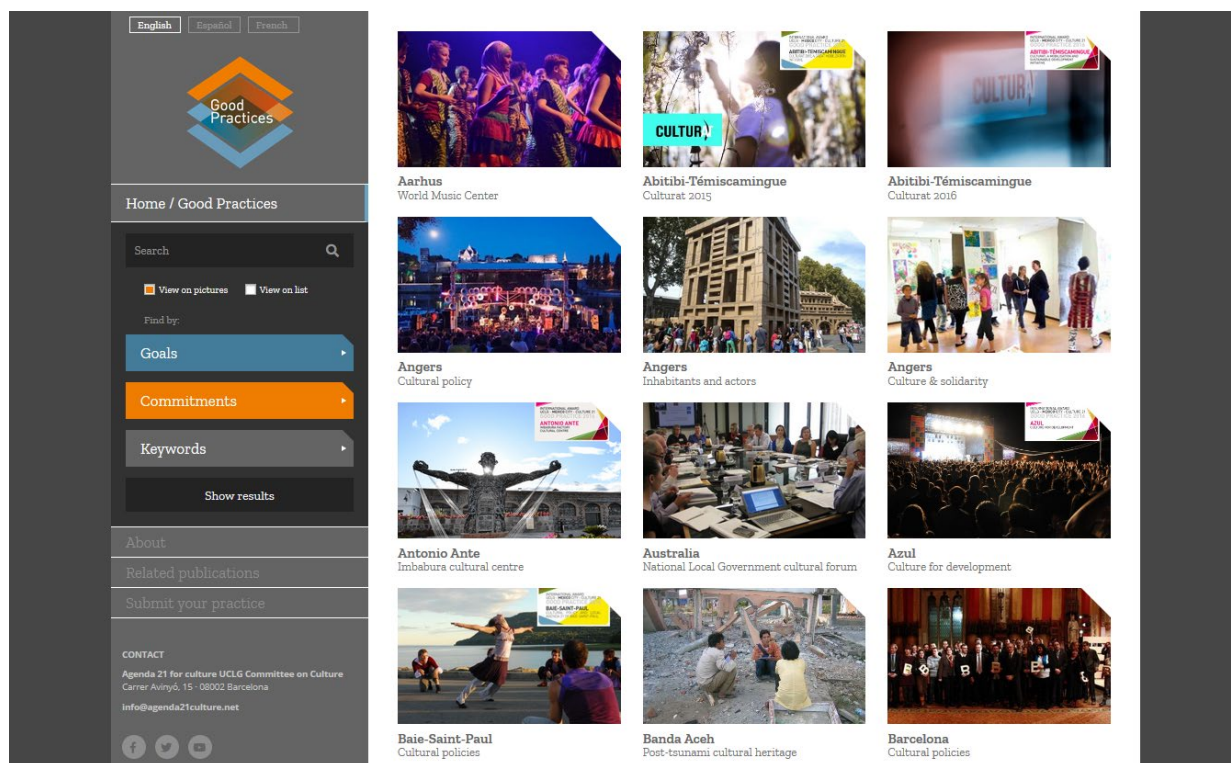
English Español French

Good Practices

Home / Good Practices

Search

View on pictures View on list

Find by:

Goals

Commitments

Keywords

Show results

About

Related publications

Submit your practice

CONTACT

Agenda 21 for culture UCLG Committee on Culture
Carrer Avinyó, 15 · 08002 Barcelona

info@agenda21culture.net

Aarhus
World Music Center

CULTURAT

Abitibi-Témiscamingue
Culturat 2015

Abitibi-Témiscamingue
Culturat 2016

Angers
Cultural policy

Angers
Inhabitants and actors

Angers
Culture & solidarity

Antonio Ante
Imbabura cultural centre

Australia
National Local Government cultural forum

Azul
Culture for development

Baie-Saint-Paul
Cultural policies

Banda Aceh
Post-tsunami cultural heritage

Barcelona
Cultural policies